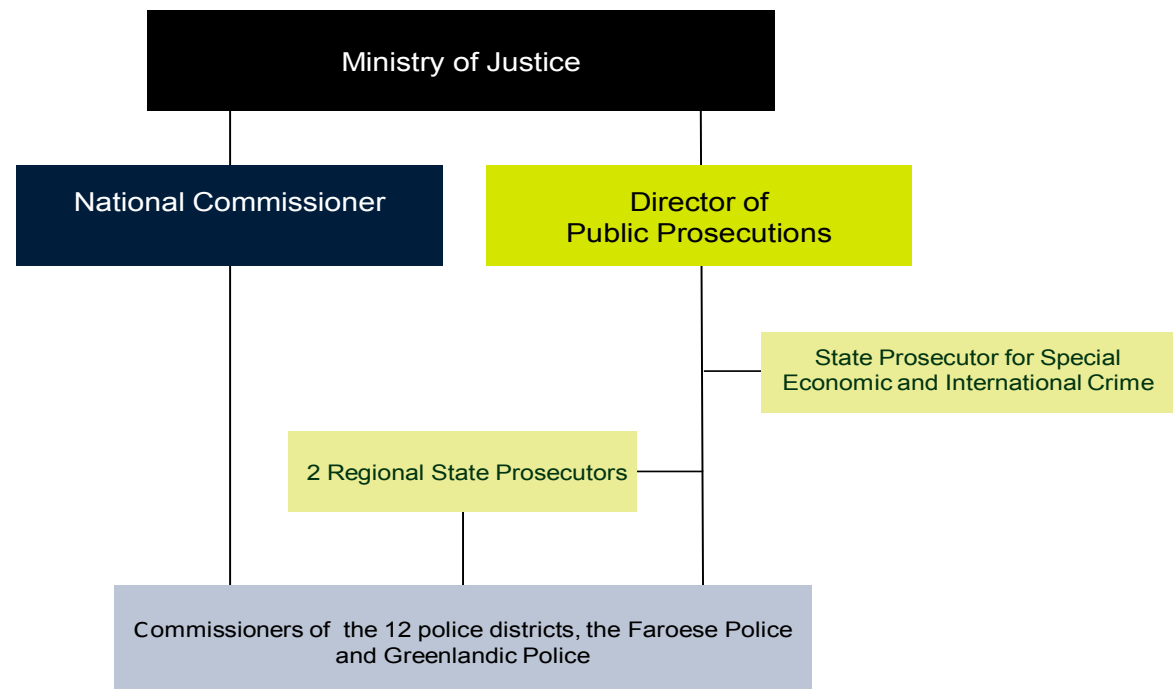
Ministry of Justice

National Commissioner

Director of Public Prosecutions

State Prosecutor for Special Economic and International Crime

2 Regional State Prosecutors

Commissioners of the 12 police districts, the Faroese Police and Greenlandic Police